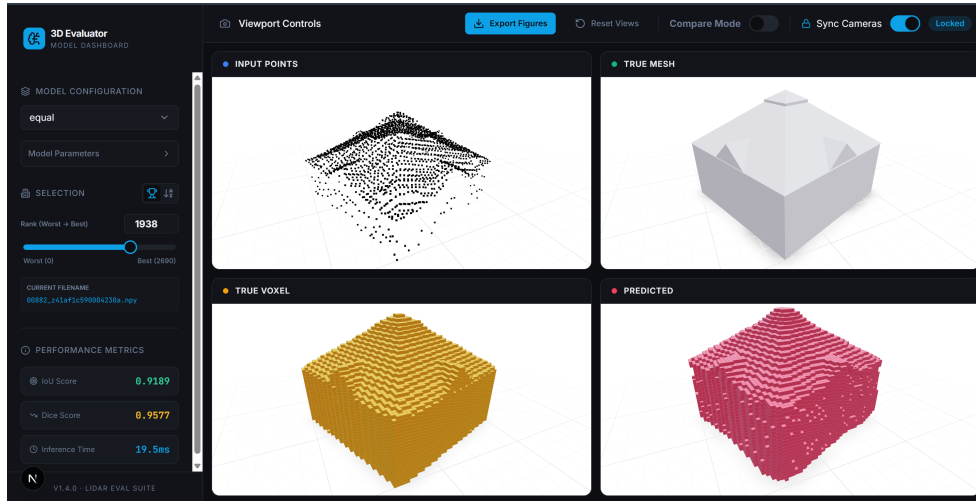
3D Evaluator
MODEL DASHBOARD

MODEL CONFIGURATION

equal

Model Parameters

SELECTION

Rank (Worst → Best) 1938

Worst (0) Best (2690)

CURRENT FILENAME
00882_z41af1c590084230a.npy

PERFORMANCE METRICS

IoU Score 0.9189

Dice Score 0.9577

Inference Time 19.5ms

N

V1.4.0 · LIDAR EVAL SUITE

Viewport Controls

Export Figures

Reset Views

Compare Mode

Sync Cameras

Locked

INPUT POINTS

TRUE MESH

TRUE VOXEL

PREDICTED